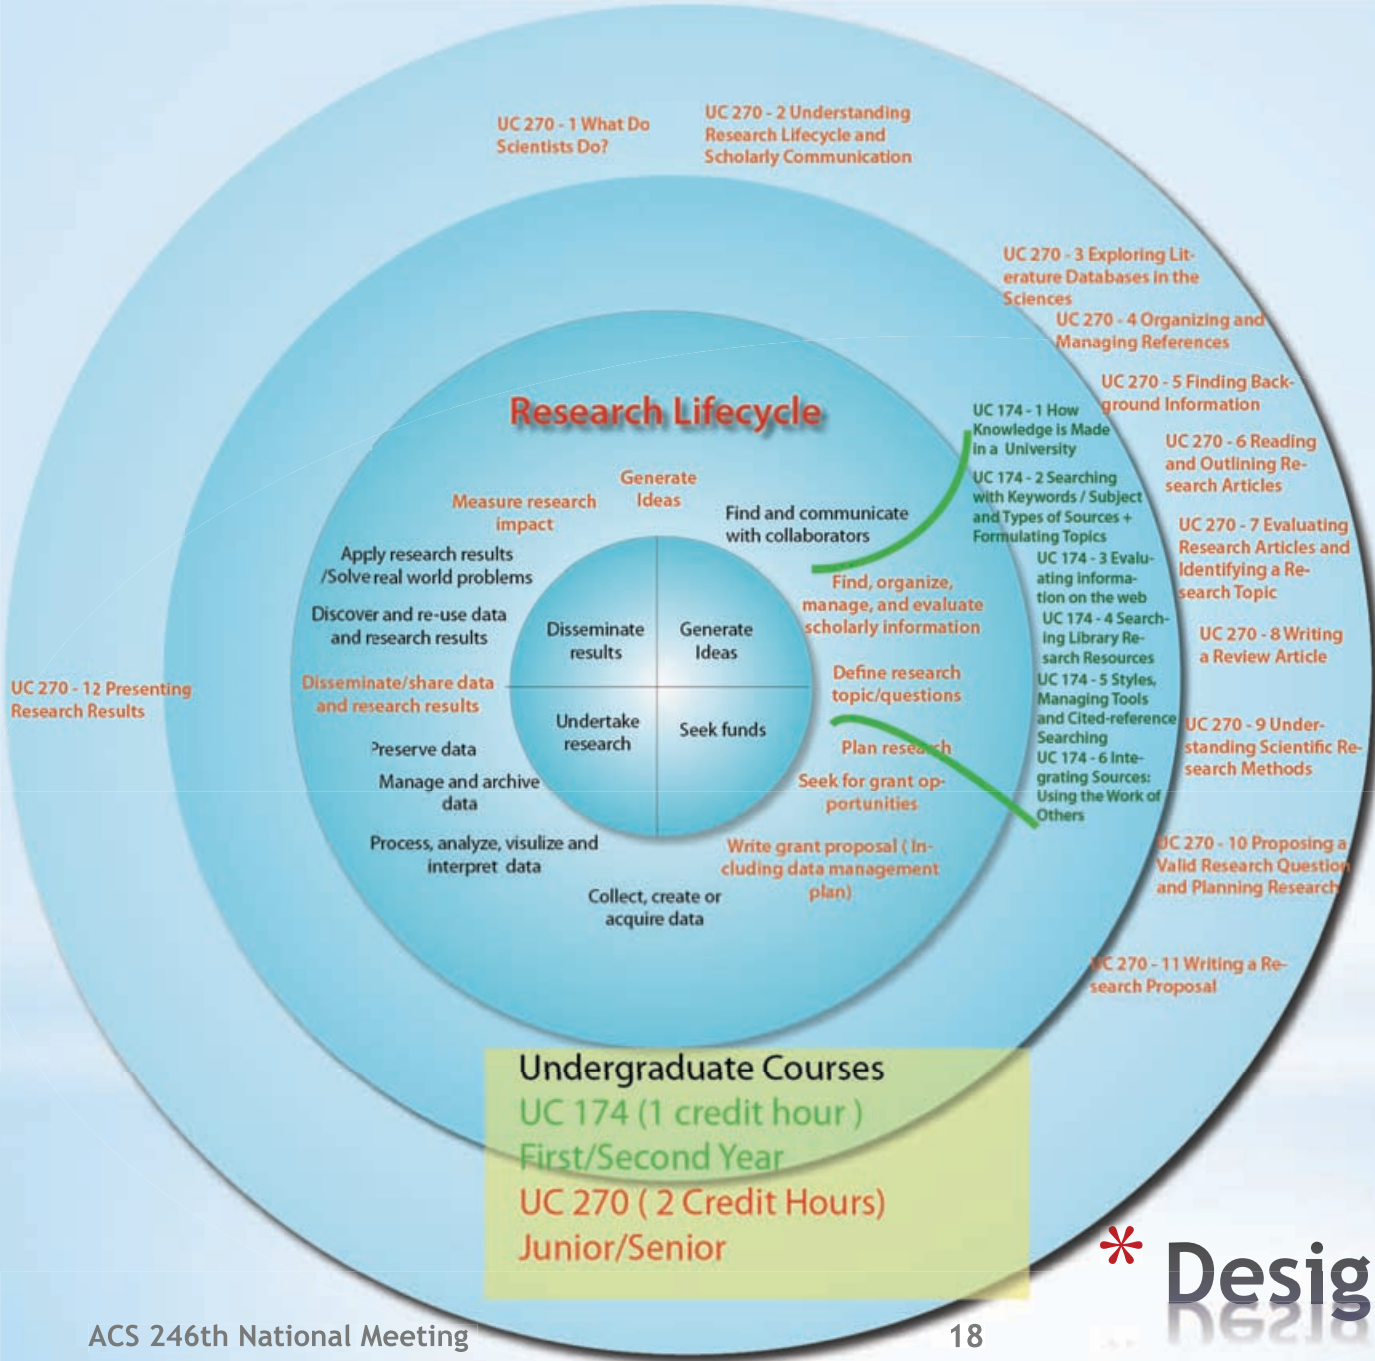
UC 270 - 1 What Do Scientists Do?

UC 270 - 2 Understanding Research Lifecycle and Scholarly Communication

UC 270 - 3 Exploring Literature Databases in the Sciences

UC 270 - 4 Organizing and Managing References

UC 270 - 5 Finding Background Information

UC 270 - 6 Reading and Outlining Research Articles

UC 270 - 7 Evaluating Research Articles and Identifying a Research Topic

UC 270 - 8 Writing a Review Article

UC 270 - 9 Understanding Scientific Research Methods

UC 270 - 10 Proposing a Valid Research Question and Planning Research

UC 270 - 11 Writing a Research Proposal

UC 270 - 12 Presenting Research Results

Research Lifecycle

Generate Ideas

Measure research impact

Find and communicate with collaborators

Apply research results /Solve real world problems

Find, organize, manage, and evaluate scholarly information

Discover and re-use data and research results

Define research topic/questions

Disseminate/share data and research results

Plan research

Preserve data

Seek for grant opportunities

Manage and archive data

Write grant proposal ( Including data management plan)

Process, analyze, visulize and interpret data

Collect, create or acquire data

Disseminate results

Generate Ideas

Undertake research

Seek funds

UC 174 - 1 How Knowledge is Made in a University

UC 174 - 2 Searching with Keywords / Subject and Types of Sources + Formulating Topics

UC 174 - 3 Evaluating information on the web

UC 174 - 4 Searching Library Resarch Resources

UC 174 - 5 Styles, Managing Tools and Cited-reference Searching

UC 174 - 6 Integrating Sources: Using the Work of Others

Undergraduate Courses
UC 174 (1 credit hour )
First/Second Year
UC 270 ( 2 Credit Hours)
Junior/Senior

* Desig

ACS 246th National Meeting

18